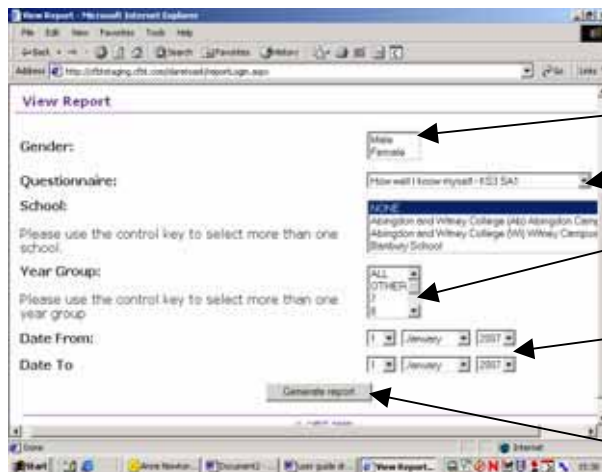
View Report - Microsoft Internet Explorer

File Edit View Favorites Tools Help

Back Search Favorites History

Address http://cfbtstaging.cfbt.com/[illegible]/reportLogin.aspx

Go Links

View Report

Gender:

Male
Female

Questionnaire:

How well I know myself - KS3 SA1

School:

NONE
Abingdon and Witney College (Ab) Abingdon Camp
Abingdon and Witney College (W) Witney Campus
Banbury School

Please use the control key to select more than one school.

Year Group:

ALL
OTHER
7
8

Please use the control key to select more than one year group

Date From:

1 January 2007

Date To

1 January 2007

Generate report

Done

Internet

Start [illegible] View Report...